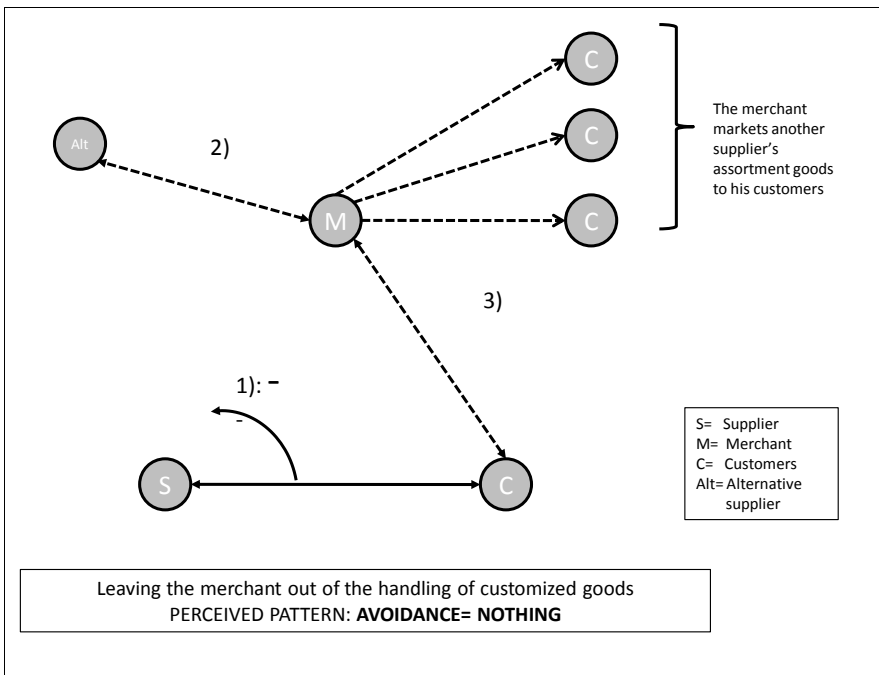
C

C

C

The merchant markets another supplier's assortment goods to his customers

Alt

2)

M

3)

1): -

-

S

C

S= Supplier
M= Merchant
C= Customers
Alt= Alternative supplier

Leaving the merchant out of the handling of customized goods
PERCEIVED PATTERN: **AVOIDANCE= NOTHING**